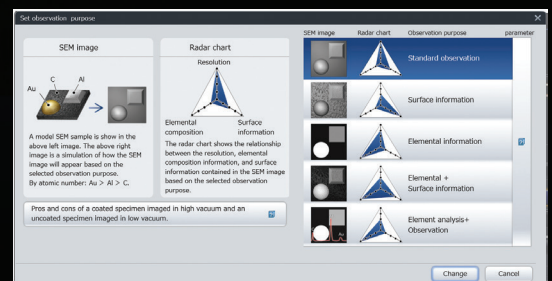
Set observation purpose

SEM image

C
Al
Au

A model SEM sample is shown in the above left image. The above right image is a simulation of how the SEM image will appear based on the selected observation purpose.
By atomic number: Au > Al > C.

Radar chart

Resolution
Elemental composition
Surface information

The radar chart shows the relationship between the resolution, elemental composition information, and surface information contained in the SEM image based on the selected observation purpose.

Pros and cons of a coated specimen imaged in high vacuum and an uncoated specimen imaged in low vacuum.

| SEM image | Radar chart | Observation purpose | parameter |
|---|---|---|---|
| | | Standard observation | |
| | | Surface information | |
| | | Elemental information | |
| | | Elemental + Surface information | |
| | | Element analysis+ Observation | |

Change
Cancel